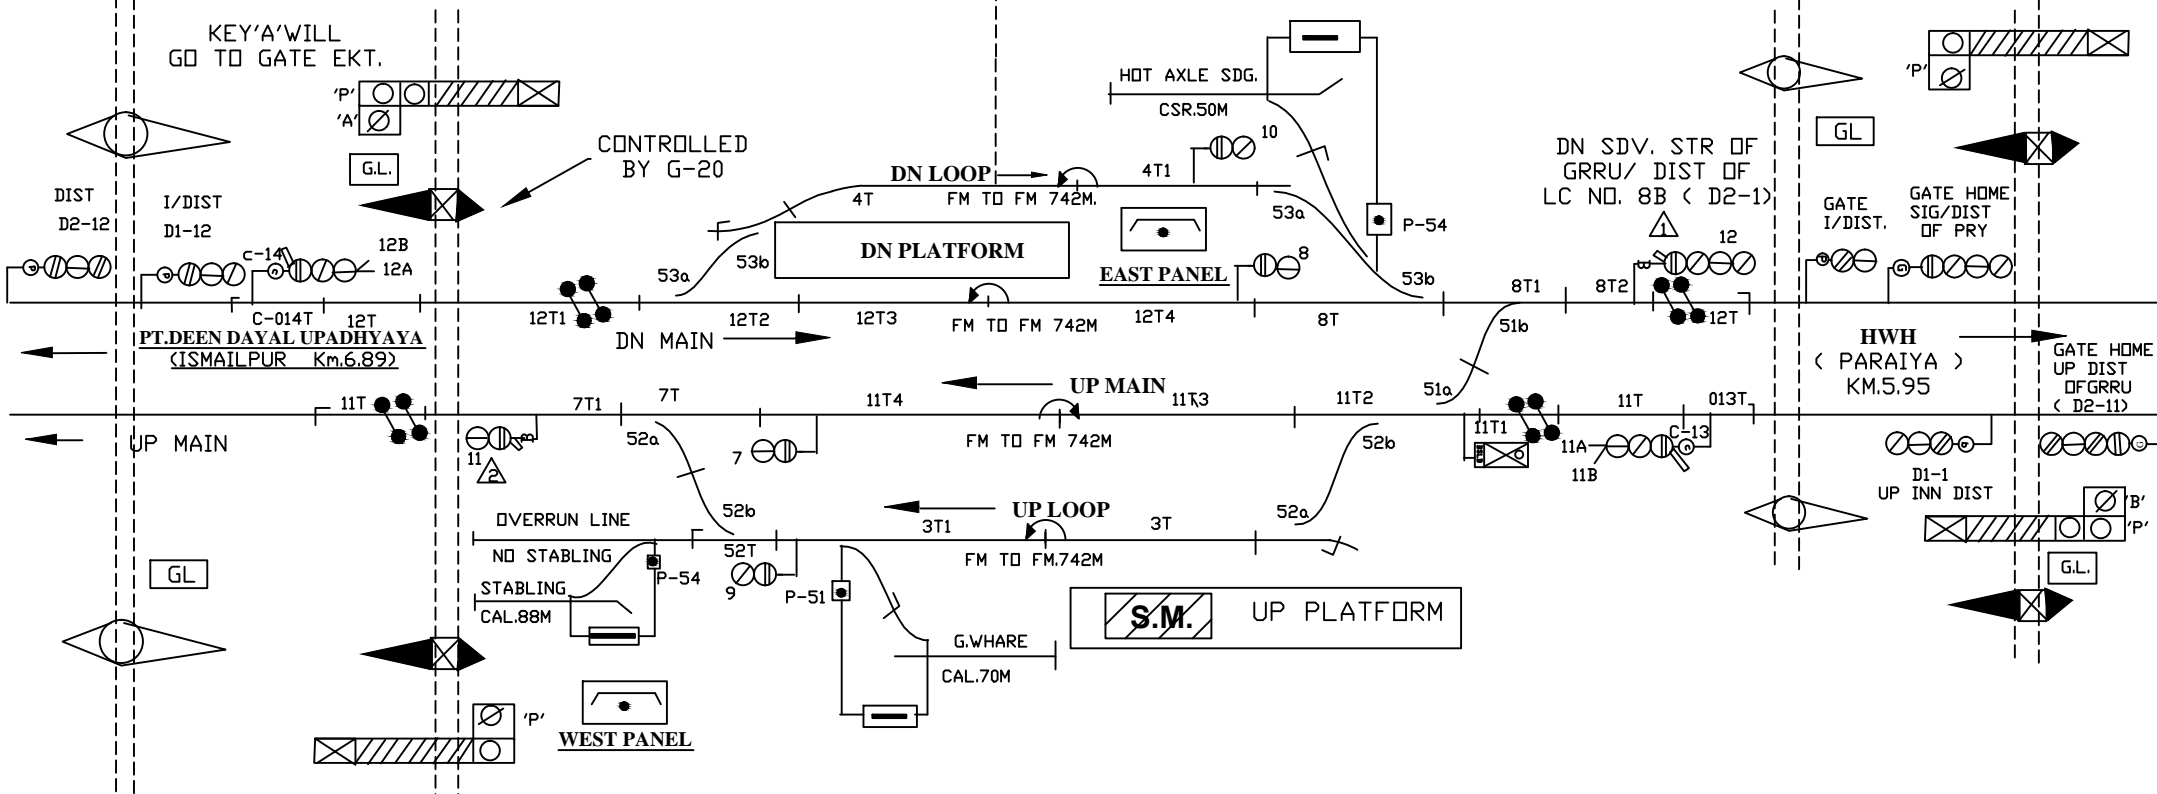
KEY'A'WILL
GO TO GATE EKT.

'P'
'A'

HOT AXLE SDG.
CSR.50M

'P'

G.L.

CONTROLLED
BY G-20

10

DN SDV. STR OF
GRRU/ DIST OF
LC NO. 8B ( D2-1)

GL

DIST
D2-12

I/DIST
D1-12

C-14

12B
12A

DN LOOP
FM TO FM 742M.
4T1
4T

53a

P-54

1

12

GATE
I/DIST.

GATE HOME
SIG/DIST
OF PRY

DN PLATFORM

EAST PANEL

8

53a
53b

53b

8T1
8T2
8

C-014T
12T

12T1
12T2
12T3
FM TO FM 742M
12T4
8T
12T

PT.DEEN DAYAL UPADHYAYA
(ISMAILPUR Km.6.89)

DN MAIN

51b

HWH
( PARAIYA )
KM.5.95

GATE HOME
UP DIST
OFGRRU
( D2-11)

UP MAIN
11T
7T1
7T
11T4
11T3
11T2
51a
11T
013T

UP MAIN

11
2

52a
7
FM TO FM 742M
52b
11T1
11A
11B
C-13

D1-1
UP INN DIST

'B'
'P'

OVERRUN LINE
52b
UP LOOP
3T1
3T
52a

NO STABLING
52T
FM TO FM.742M

STABLING
CAL.88M
P-54
9
P-51

GL

G.L.

S.M.
UP PLATFORM

G.WHARE
CAL.70M

'P'

WEST PANEL